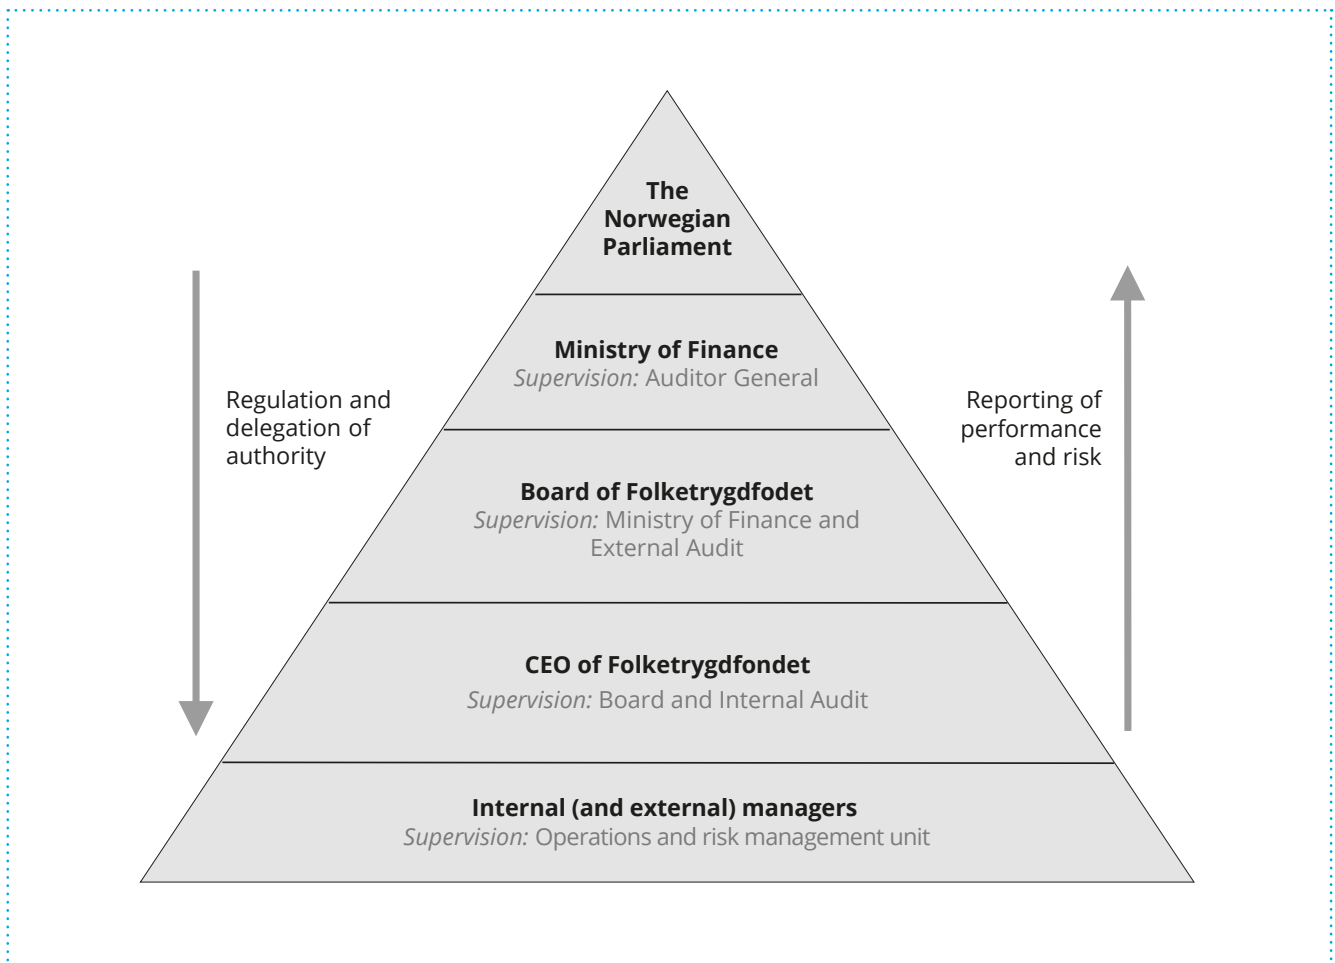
The Norwegian Parliament

Regulation and delegation of authority

Reporting of performance and risk

Ministry of Finance
*Supervision:* Auditor General

Board of Folketrygdfodet
*Supervision:* Ministry of Finance and External Audit

CEO of Folketrygdfondet
*Supervision:* Board and Internal Audit

Internal (and external) managers
*Supervision:* Operations and risk management unit